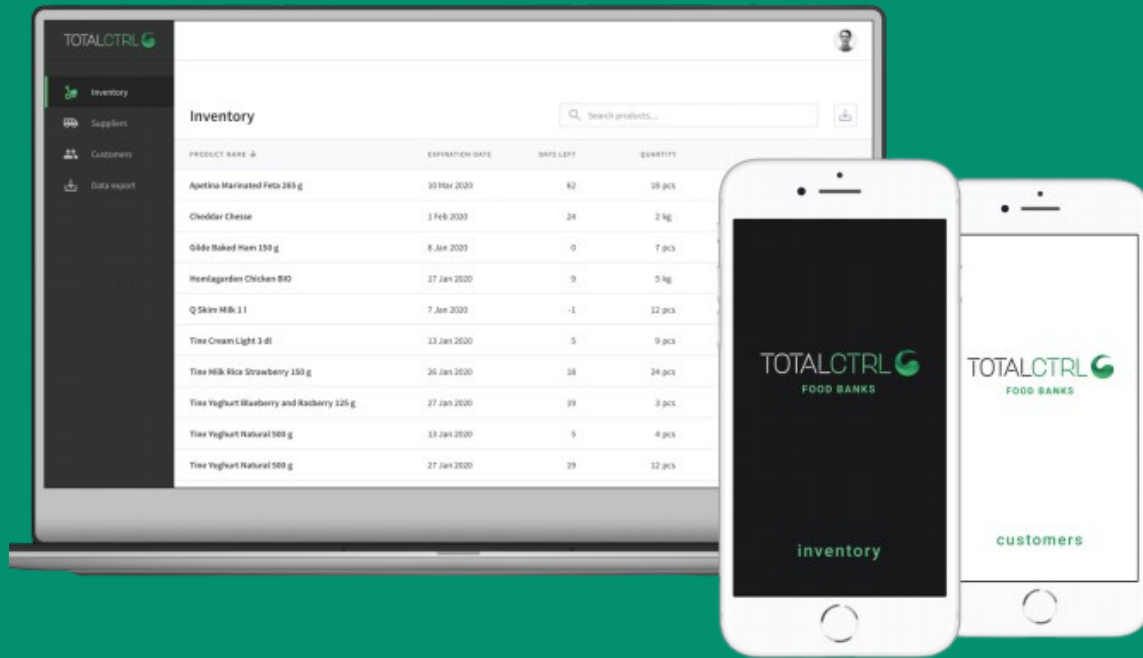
TOTALCTRL

Inventory
Suppliers
Customers
Data export

Inventory

Search products...

| PRODUCT NAME ↓ | EXPIRATION DATE | DAYS LEFT | QUANTITY |
|---|---|---|---|
| Apetina Marinated Feta 265 g | 10 Mar 2020 | 62 | 18 pcs |
| Cheddar Chesse | 1 Feb 2020 | 24 | 2 kg |
| Gilde Baked Ham 150 g | 8 Jan 2020 | 0 | 7 pcs |
| Homlagarden Chicken BIO | 17 Jan 2020 | 9 | 5 kg |
| Q Skim Milk 1 l | 7 Jan 2020 | -1 | 12 pcs |
| Tine Cream Light 3 dl | 13 Jan 2020 | 5 | 9 pcs |
| Tine Milk Rice Strawberry 150 g | 26 Jan 2020 | 18 | 24 pcs |
| Tine Yoghurt Blueberry and Rasberry 125 g | 27 Jan 2020 | 19 | 3 pcs |
| Tine Yoghurt Natural 500 g | 13 Jan 2020 | 5 | 4 pcs |
| Tine Yoghurt Natural 500 g | 27 Jan 2020 | 19 | 12 pcs |

TOTALCTRL
FOOD BANKS
inventory

TOTALCTRL
FOOD BANKS
customers